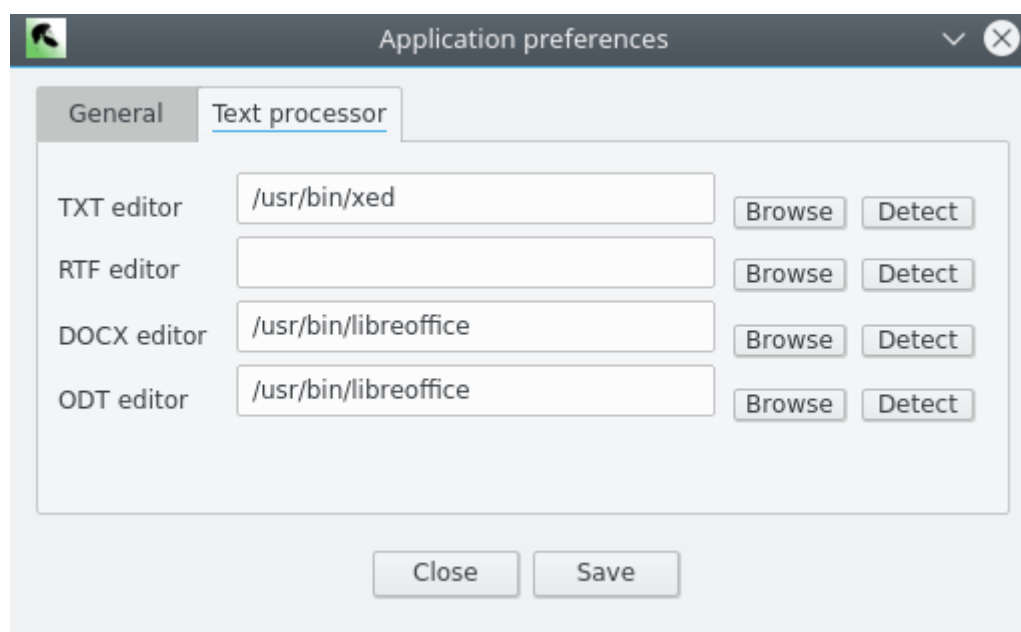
Application preferences

General Text processor

TXT editor /usr/bin/xed Browse Detect

RTF editor Browse Detect

DOCX editor /usr/bin/libreoffice Browse Detect

ODT editor /usr/bin/libreoffice Browse Detect

Close Save